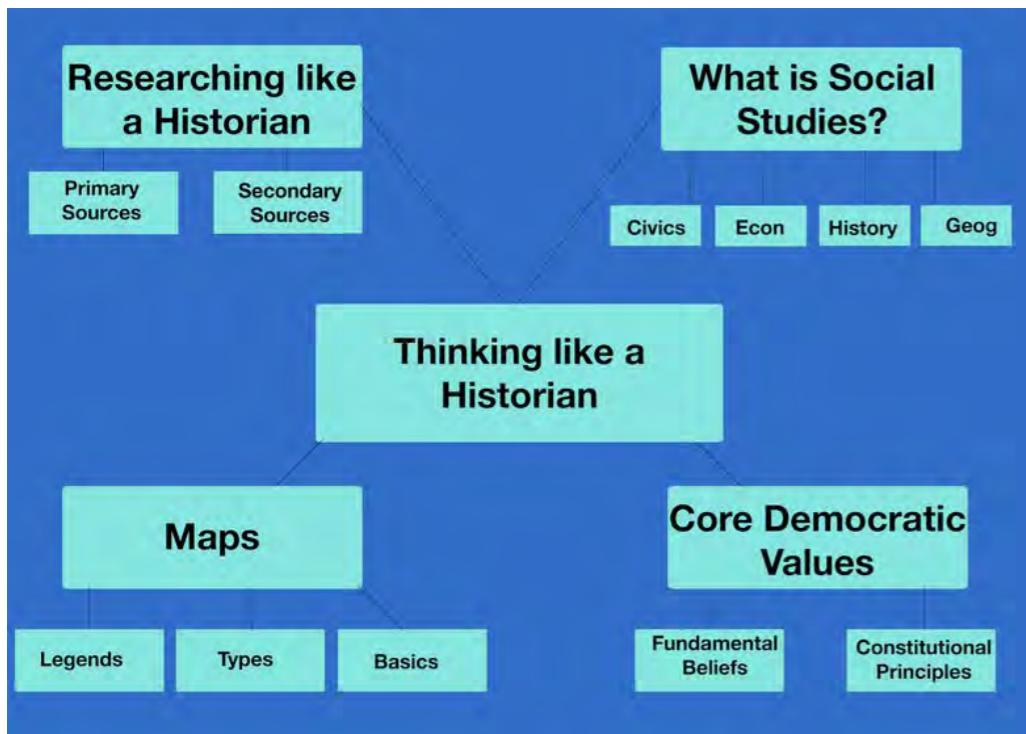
Researching like a Historian

Primary Sources

Secondary Sources

What is Social Studies?

Civics

Econ

History

Geog

Thinking like a Historian

Maps

Legends

Types

Basics

Core Democratic Values

Fundamental Beliefs

Constitutional Principles